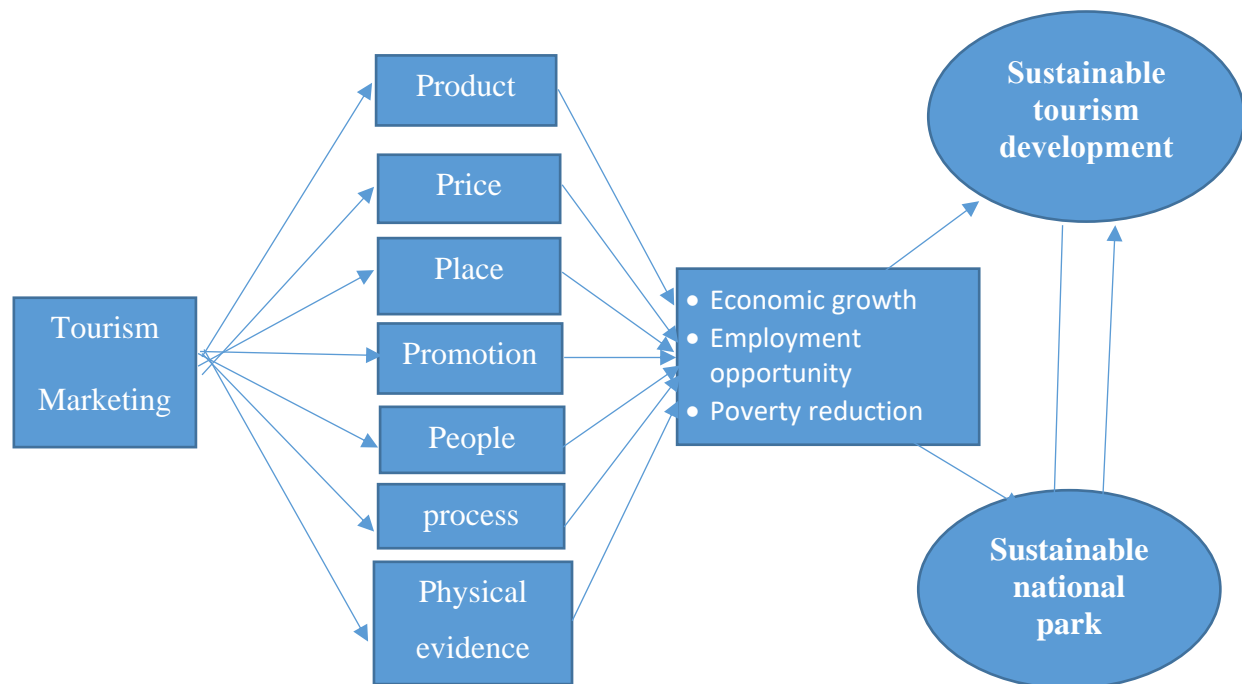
Tourism Marketing

Product

Price

Place

Promotion

People

process

Physical evidence

• Economic growth
• Employment opportunity
• Poverty reduction

Sustainable tourism development

Sustainable national park